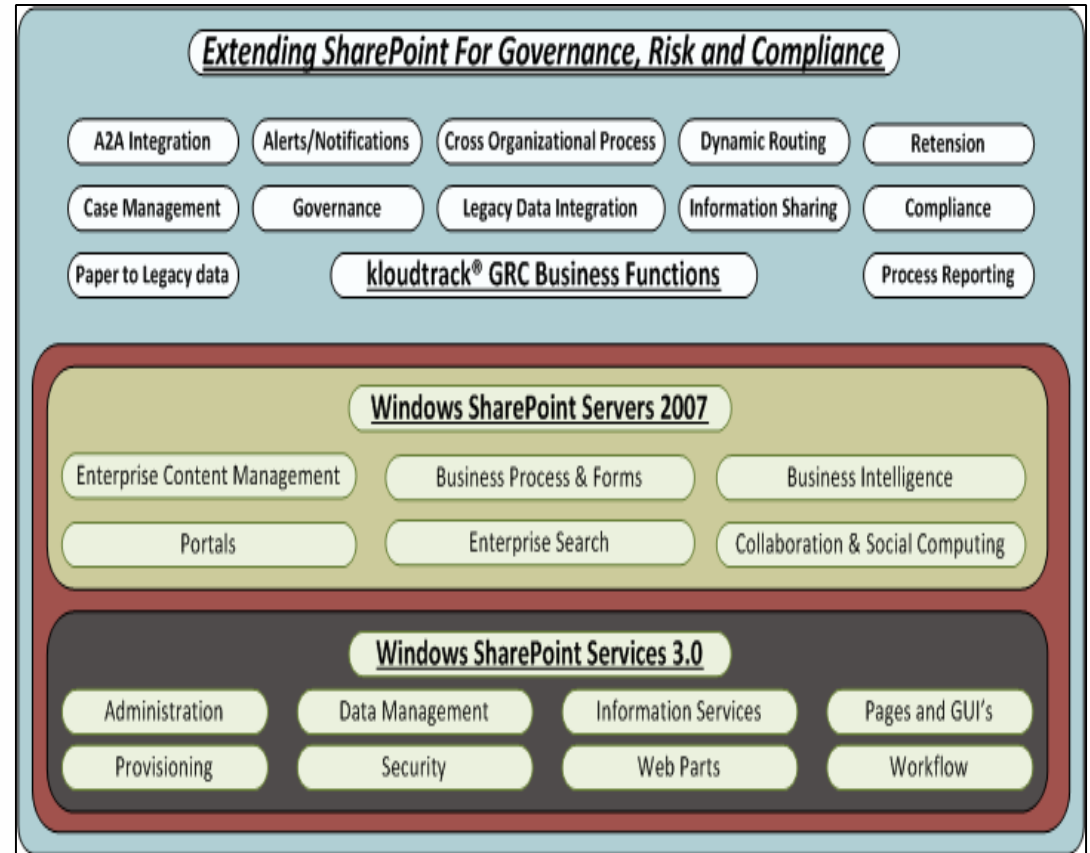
Extending SharePoint For Governance, Risk and Compliance

A2A Integration
Alerts/Notifications
Cross Organizational Process
Dynamic Routing
Retension

Case Management
Governance
Legacy Data Integration
Information Sharing
Compliance

Paper to Legacy data
kloudtrack® GRC Business Functions
Process Reporting

Windows SharePoint Servers 2007

Enterprise Content Management
Business Process & Forms
Business Intelligence

Portals
Enterprise Search
Collaboration & Social Computing

Windows SharePoint Services 3.0

Administration
Data Management
Information Services
Pages and GUI's

Provisioning
Security
Web Parts
Workflow